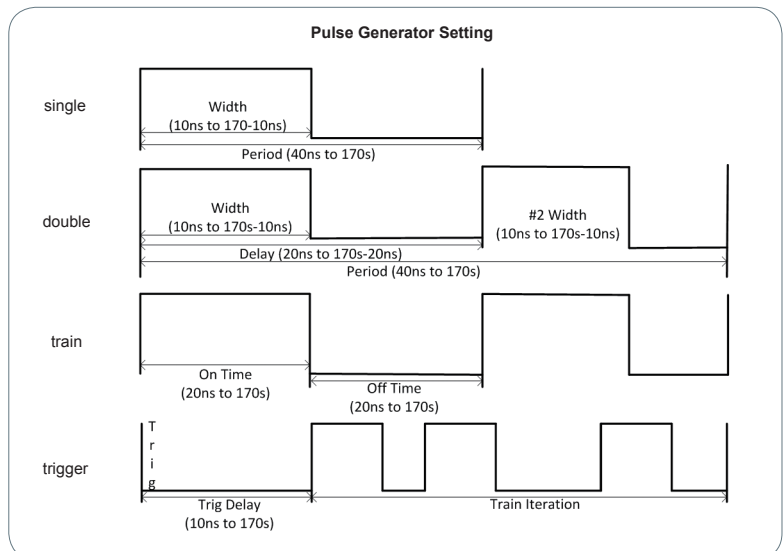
Pulse Generator Setting

single

Width
(10ns to 170-10ns)

Period (40ns to 170s)

double

Width
(10ns to 170s-10ns)

#2 Width
(10ns to 170s-10ns)

Delay (20ns to 170s-20ns)

Period (40ns to 170s)

train

On Time
(20ns to 170s)

Off Time
(20ns to 170s)

trigger

T
r
i
g

Trig Delay
(10ns to 170s)

Train Iteration